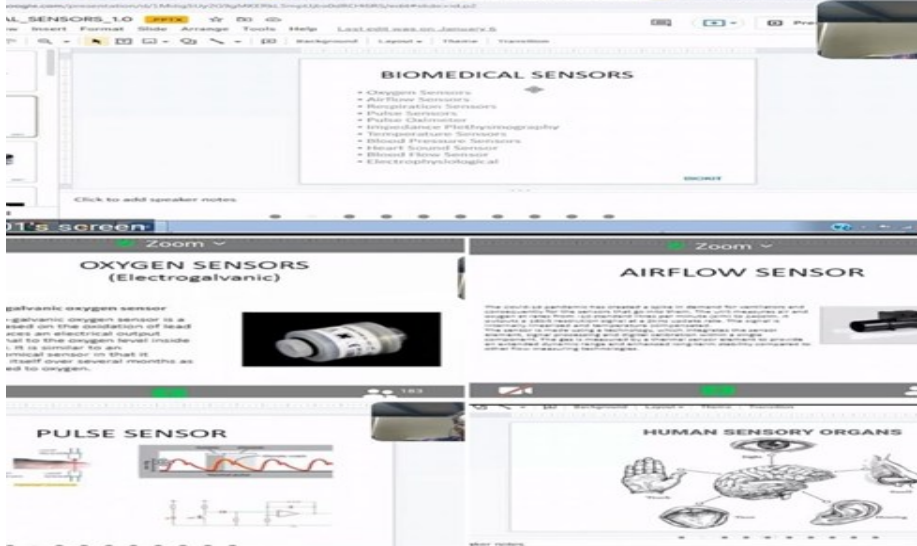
AL_SENSORS_1.0 PPTX
w Insert Format Slide Arrange Tools Help Last edit was on January 6
Background Layout Theme Transition

BIOMEDICAL SENSORS
• Oxygen Sensors
• Airflow Sensors
• Respiration Sensors
• Pulse Sensors
• Pulse Oximeter
• Impedance Plethysmography
• Temperature Sensors
• Blood Pressure Sensors
• Heart Sound Sensor
• Blood Flow Sensor
• Electrophysiological

Click to add speaker notes

01's screen

Zoom

OXYGEN SENSORS
(Electrogalvanic)

galvanic oxygen sensor
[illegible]galvanic oxygen sensor is a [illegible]ased on the oxidation of lead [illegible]ces an electrical output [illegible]ual to the oxygen level inside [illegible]. It is similar to an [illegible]mical sensor in that it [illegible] itself over several months as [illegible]ed to oxygen.

Zoom

AIRFLOW SENSOR

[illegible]

PULSE SENSOR

HUMAN SENSORY ORGANS